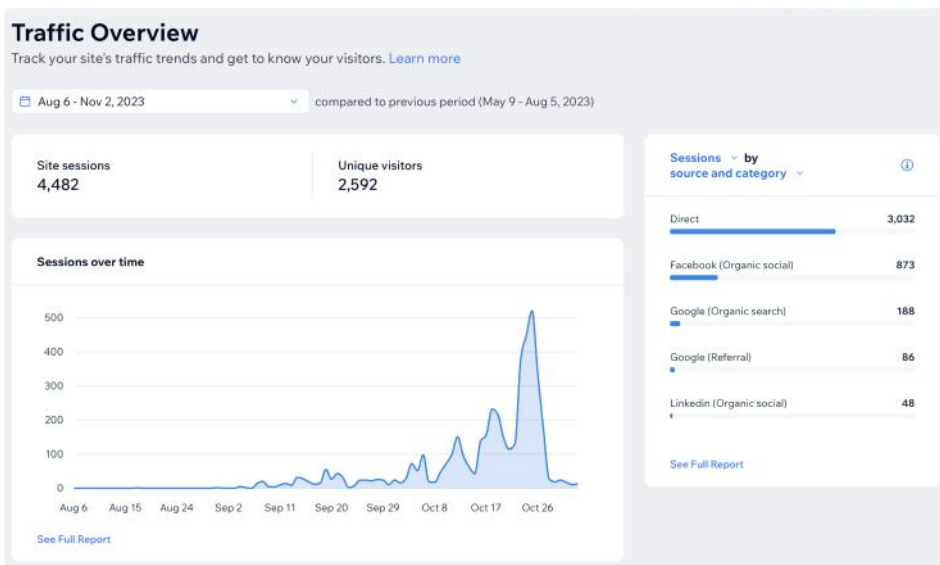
Traffic Overview
Track your site's traffic trends and get to know your visitors. Learn more

Aug 6 - Nov 2, 2023 compared to previous period (May 9 - Aug 5, 2023)

Site sessions
4,482

Unique visitors
2,592

Sessions over time

500
400
300
200
100
0

Aug 6 Aug 15 Aug 24 Sep 2 Sep 11 Sep 20 Sep 29 Oct 8 Oct 17 Oct 26

See Full Report

Sessions by source and category

| Direct | 3,032 |
|---|---|
| Facebook (Organic social) | 873 |
| Google (Organic search) | 188 |
| Google (Referral) | 86 |
| Linkedin (Organic social) | 48 |

See Full Report